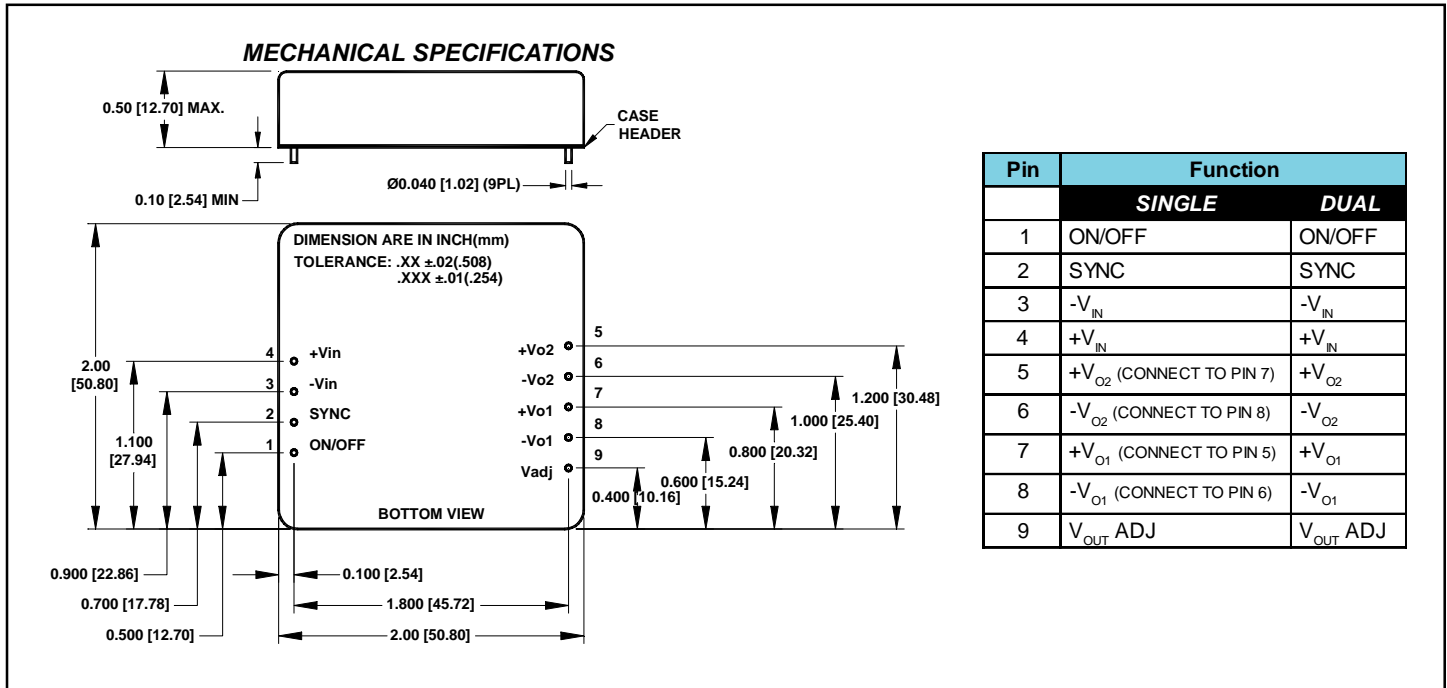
MECHANICAL SPECIFICATIONS

0.50 [12.70] MAX.

CASE HEADER

0.10 [2.54] MIN

Ø0.040 [1.02] (9PL)

DIMENSION ARE IN INCH(mm)
TOLERANCE: .XX ±.02(.508)
.XXX ±.01(.254)

2.00 [50.80]

1.100 [27.94]

4 +Vin
3 -Vin
2 SYNC
1 ON/OFF

+Vo2 5
-Vo2 6
+Vo1 7
-Vo1 8
Vadj 9

1.200 [30.48]
1.000 [25.40]
0.800 [20.32]
0.600 [15.24]
0.400 [10.16]

BOTTOM VIEW

0.900 [22.86]
0.700 [17.78]
0.500 [12.70]
0.100 [2.54]
1.800 [45.72]
2.00 [50.80]

| Pin | Function | |
|---|---|---|
| | SINGLE | DUAL |
| 1 | ON/OFF | ON/OFF |
| 2 | SYNC | SYNC |
| 3 | $-V_{IN}$ | $-V_{IN}$ |
| 4 | $+V_{IN}$ | $+V_{IN}$ |
| 5 | $+V_{O2}$ (CONNECT TO PIN 7) | $+V_{O2}$ |
| 6 | $-V_{O2}$ (CONNECT TO PIN 8) | $-V_{O2}$ |
| 7 | $+V_{O1}$ (CONNECT TO PIN 5) | $+V_{O1}$ |
| 8 | $-V_{O1}$ (CONNECT TO PIN 6) | $-V_{O1}$ |
| 9 | $V_{OUT}$ ADJ | $V_{OUT}$ ADJ |